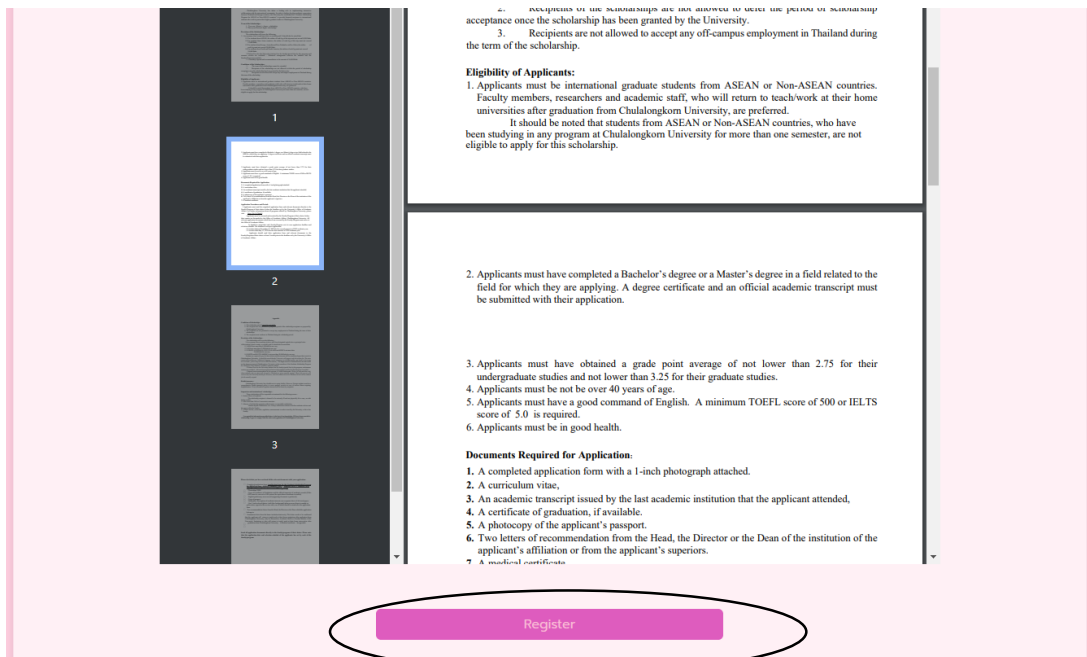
2. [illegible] acceptance once the scholarship has been granted by the University.

3. Recipients are not allowed to accept any off-campus employment in Thailand during the term of the scholarship.

**Eligibility of Applicants:**

1. Applicants must be international graduate students from ASEAN or Non-ASEAN countries. Faculty members, researchers and academic staff, who will return to teach/work at their home universities after graduation from Chulalongkorn University, are preferred.

It should be noted that students from ASEAN or Non-ASEAN countries, who have been studying in any program at Chulalongkorn University for more than one semester, are not eligible to apply for this scholarship.

1

2

3

2. Applicants must have completed a Bachelor's degree or a Master's degree in a field related to the field for which they are applying. A degree certificate and an official academic transcript must be submitted with their application.

3. Applicants must have obtained a grade point average of not lower than 2.75 for their undergraduate studies and not lower than 3.25 for their graduate studies.
4. Applicants must be not be over 40 years of age.
5. Applicants must have a good command of English. A minimum TOEFL score of 500 or IELTS score of 5.0 is required.
6. Applicants must be in good health.

**Documents Required for Application:**

1. A completed application form with a 1-inch photograph attached.
2. A curriculum vitae,
3. An academic transcript issued by the last academic institution that the applicant attended,
4. A certificate of graduation, if available.
5. A photocopy of the applicant's passport.
6. Two letters of recommendation from the Head, the Director or the Dean of the institution of the applicant's affiliation or from the applicant's superiors.
7. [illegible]

Register